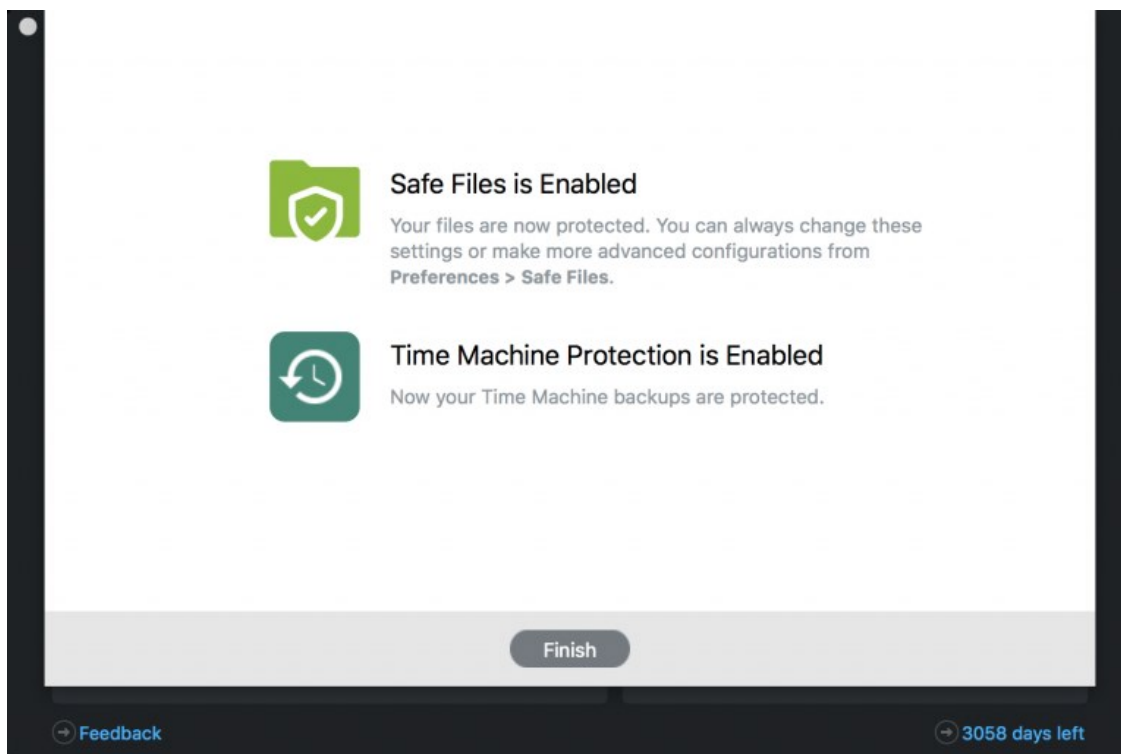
Safe Files is Enabled

Your files are now protected. You can always change these settings or make more advanced configurations from **Preferences > Safe Files**.

Time Machine Protection is Enabled

Now your Time Machine backups are protected.

Finish

Feedback

3058 days left